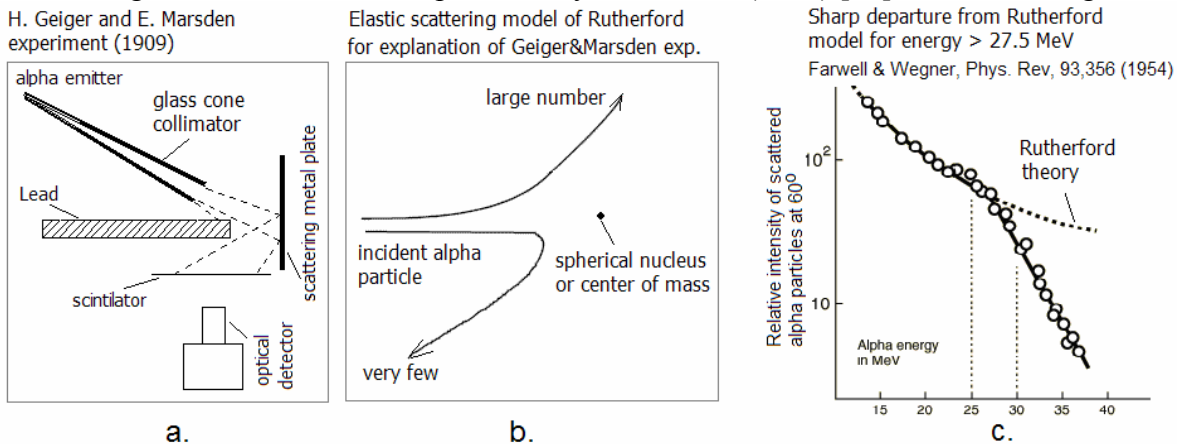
H. Geiger and E. Marsden experiment (1909)

alpha emitter

glass cone collimator

Lead

scattering metal plate

scintilator

optical detector

a.

Elastic scattering model of Rutherford for explanation of Geiger&Marsden exp.

large number

incident alpha particle

spherical nucleus or center of mass

very few

b.

Sharp departure from Rutherford model for energy > 27.5 MeV

Farwell & Wegner, Phys. Rev, 93,356 (1954)

Relative intensity of scattered alpha particles at $60^0$

$10^2$

10

Rutherford theory

Alpha energy in MeV

15 20 25 30 35 40

c.